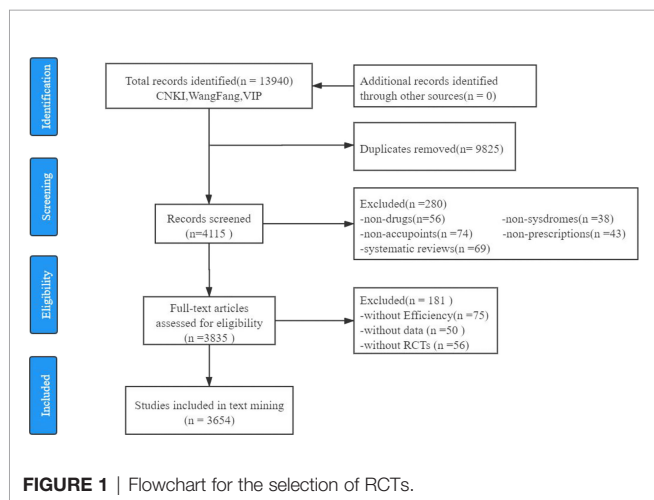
Identification

Total records identified(n = 13940) CNKI,WangFang,VIP

Additional records identified through other sources(n = 0)

Screening

Duplicates removed(n= 9825)

Records screened (n=4115 )

Excluded(n =280)
-non-drugs(n=56)
-non-sysdromes(n =38)
-non-accupoints(n =74)
-non-prescriptions(n =43)
-systematic reviews(n =69)

Eligibility

Full-text articles assessed for eligibility (n =3835 )

Excluded(n = 181 )
-without Efficiency(n =75)
-without data (n =50 )
-without RCTs (n =56)

Included

Studies included in text mining (n = 3654)

FIGURE 1 | Flowchart for the selection of RCTs.